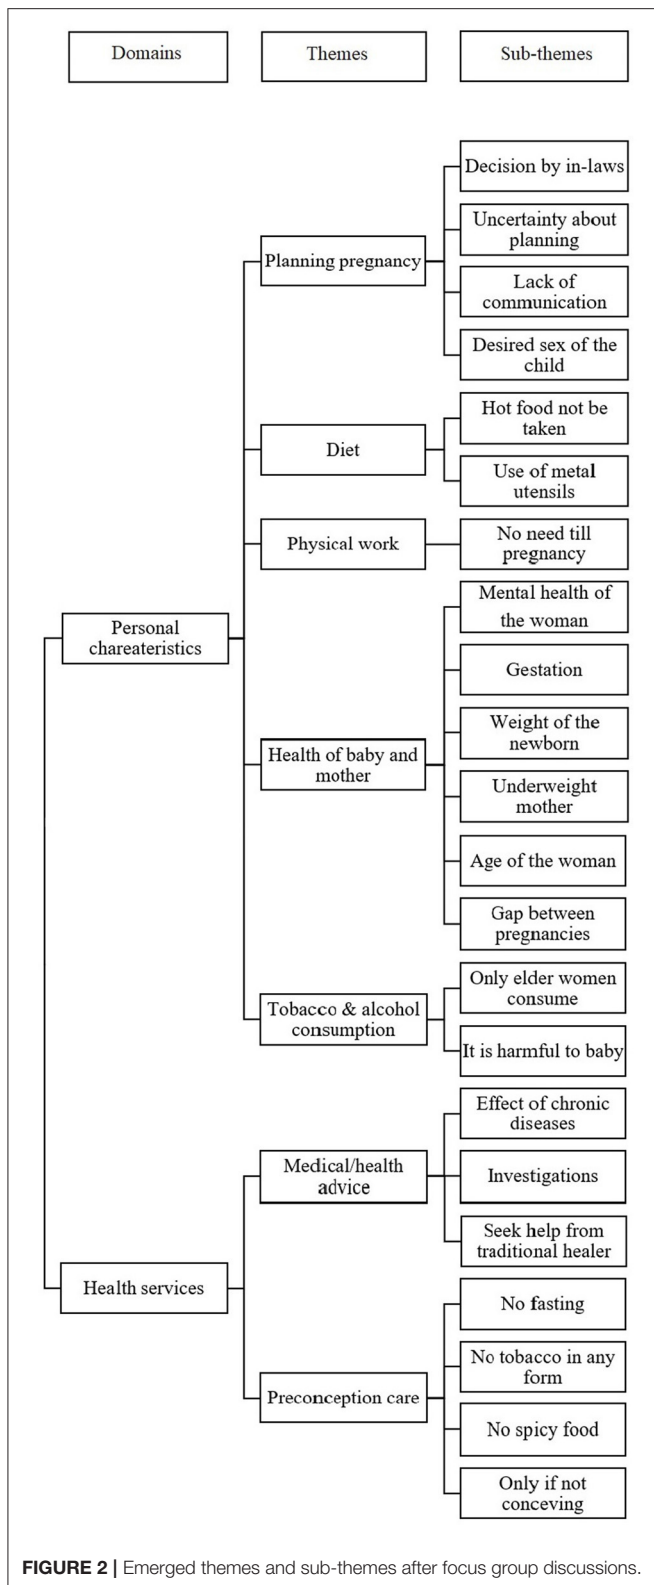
Domains

Themes

Sub-themes

Planning pregnancy

Decision by in-laws

Uncertainty about planning

Lack of communication

Desired sex of the child

Diet

Hot food not be taken

Use of metal utensils

Physical work

No need till pregnancy

Personal chareateristics

Mental health of the woman

Gestation

Health of baby and mother

Weight of the newborn

Underweight mother

Age of the woman

Gap between pregnancies

Tobacco & alcohol consumption

Only elder women consume

It is harmful to baby

Medical/health advice

Effect of chronic diseases

Investigations

Seek help from traditional healer

Health services

No fasting

Preconception care

No tobacco in any form

No spicy food

Only if not conceving

FIGURE 2 | Emerged themes and sub-themes after focus group discussions.